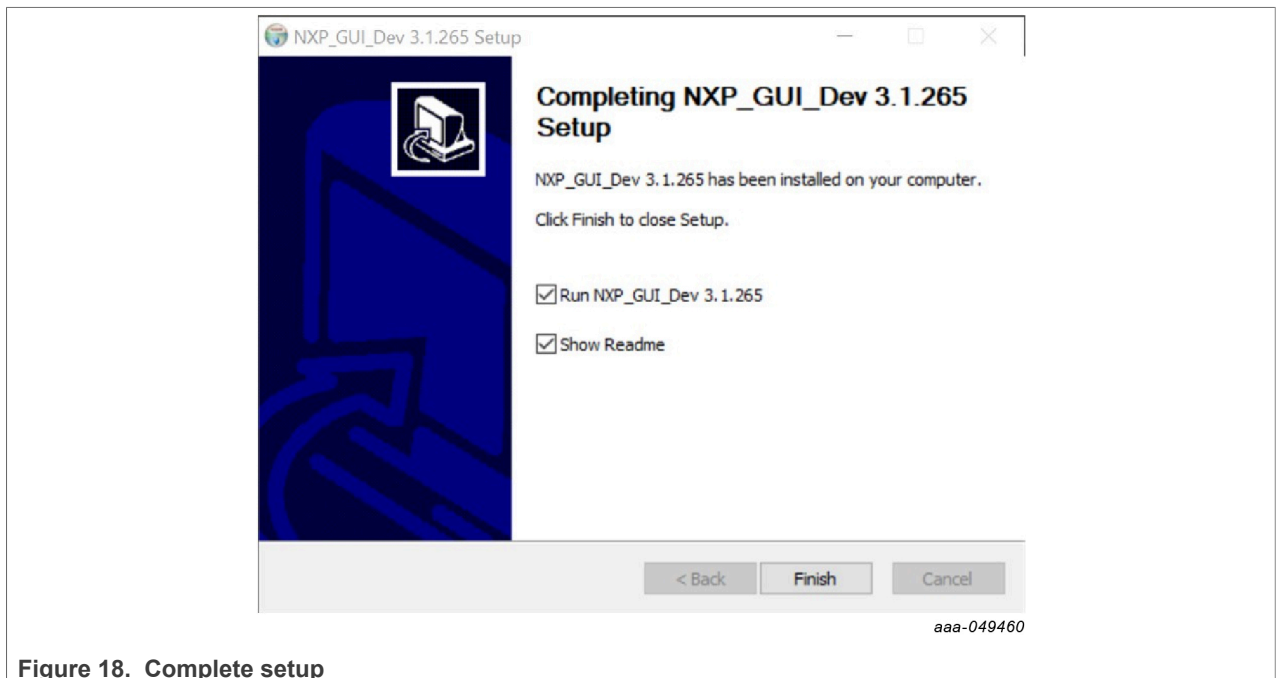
NXP_GUI_Dev 3.1.265 Setup

Completing NXP_GUI_Dev 3.1.265 Setup

NXP_GUI_Dev 3.1.265 has been installed on your computer.

Click Finish to close Setup.

Run NXP_GUI_Dev 3.1.265

Show Readme

< Back

Finish

Cancel

aaa-049460

Figure 18. Complete setup